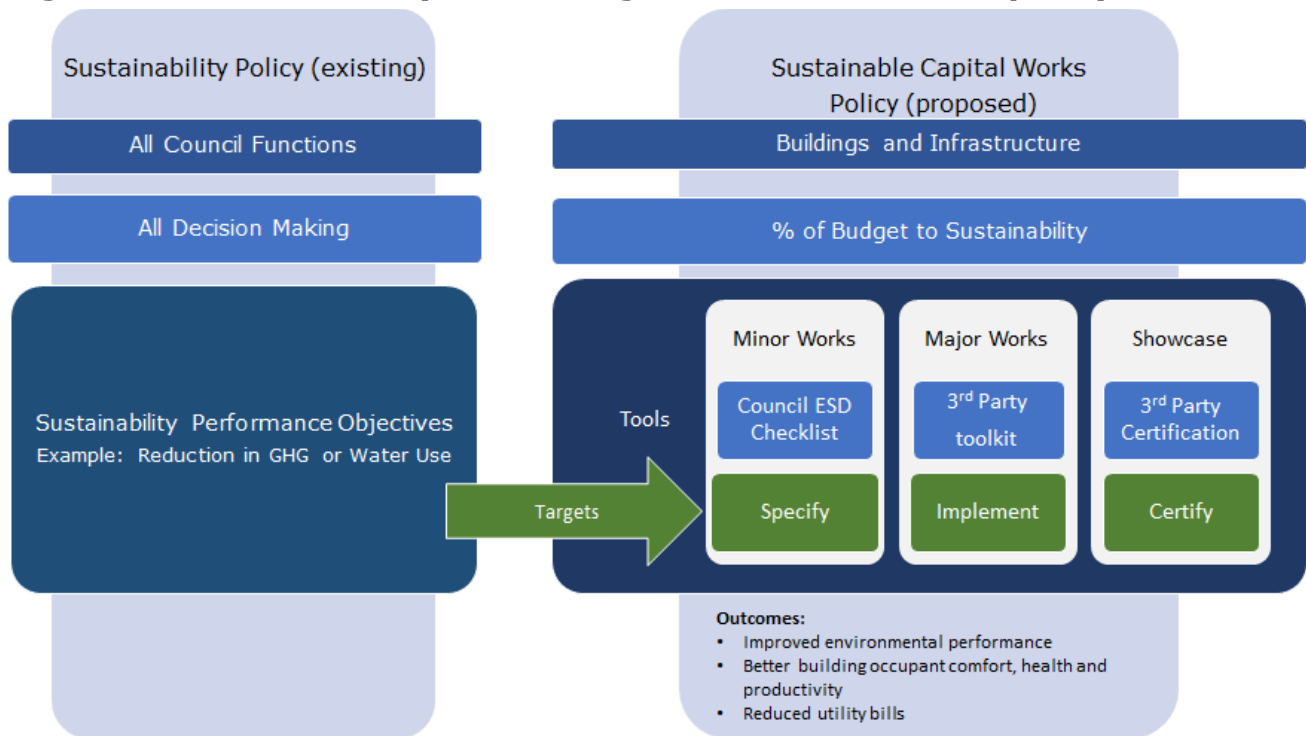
Sustainability Policy (existing)

All Council Functions

All Decision Making

Sustainability Performance Objectives
Example: Reduction in GHG or Water Use

Targets

Sustainable Capital Works Policy (proposed)

Buildings and Infrastructure

% of Budget to Sustainability

Tools

Minor Works

Council ESD Checklist

Specify

Major Works

3$^{rd}$ Party toolkit

Implement

Showcase

3$^{rd}$ Party Certification

Certify

Outcomes:
• Improved environmental performance
• Better building occupant comfort, health and productivity
• Reduced utility bills